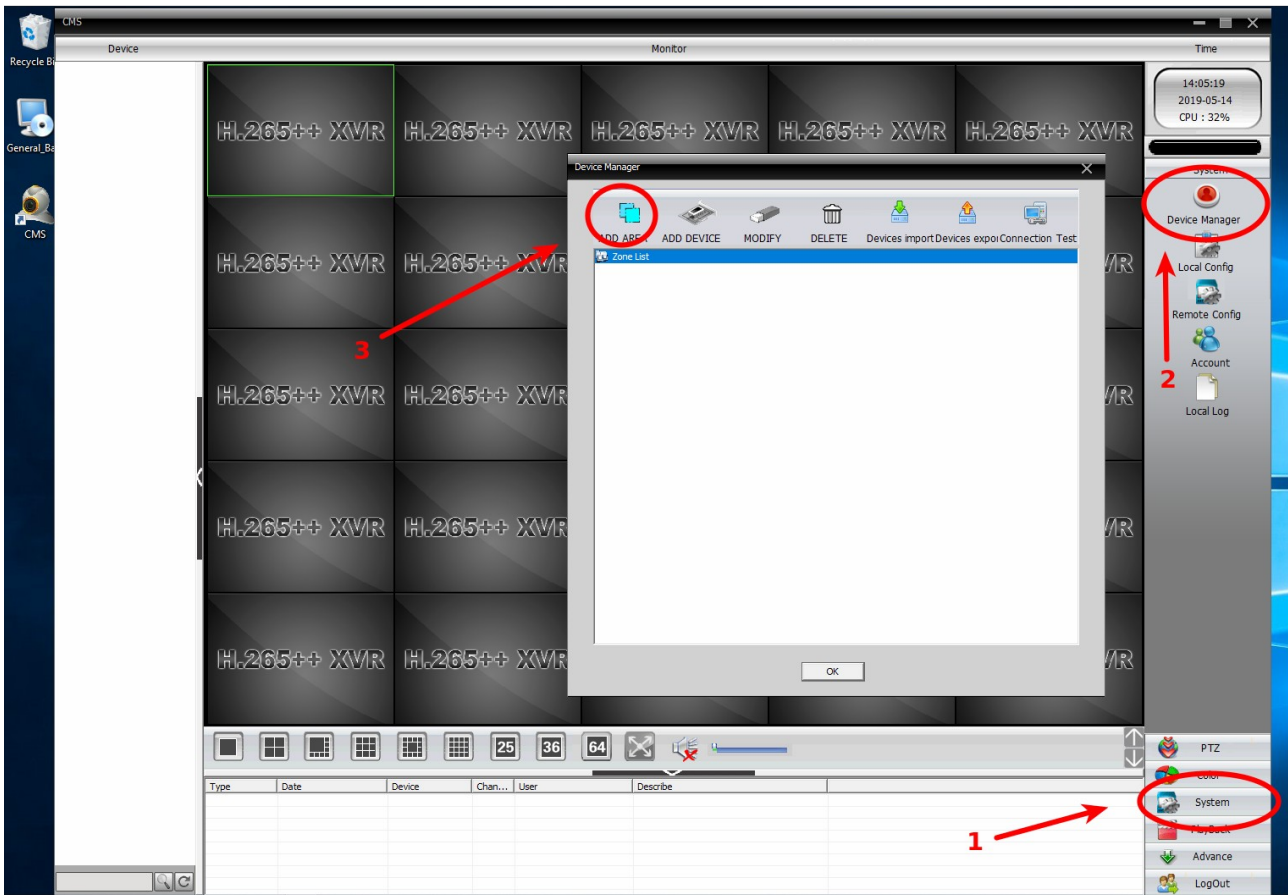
Recycle Bi
General_Ba
CMS

CMS

Device
Monitor
Time

14:05:19
2019-05-14
CPU : 32%

H.265++ XVR H.265++ XVR H.265++ XVR H.265++ XVR H.265++ XVR
H.265++ XVR H.265++ XVR
H.265++ XVR H.265++ XVR
H.265++ XVR H.265++ XVR
H.265++ XVR H.265++ XVR

Device Manager
ADD AREA
ADD DEVICE
MODIFY
DELETE
Devices import
Devices expo
Connection Test
Zone List
OK

System
Device Manager
Local Config
Remote Config
Account
Local Log

25 36 64

PTZ
Color
System
PlayBack
Advance
LogOut

Type
Date
Device
Chan...
User
Describe

1
2
3